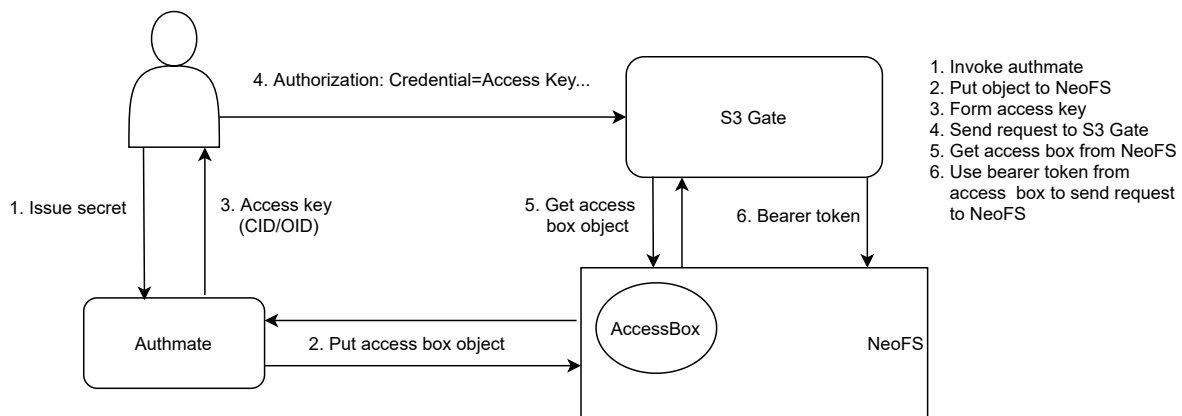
4. Authorization: Credential=Access Key...

S3 Gate

1. Invoke authmate
2. Put object to NeoFS
3. Form access key
4. Send request to S3 Gate
5. Get access box from NeoFS
6. Use bearer token from access box to send request to NeoFS

1. Issue secret

3. Access key (CID/OID)

5. Get access box object

6. Bearer token

Authmate

2. Put access box object

AccessBox

NeoFS